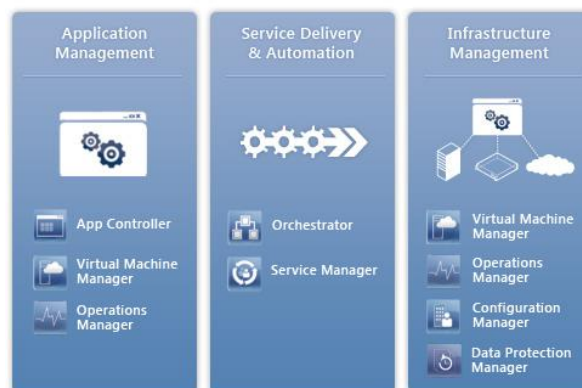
Application Management

App Controller

Virtual Machine Manager

Operations Manager

Service Delivery & Automation

Orchestrator

Service Manager

Infrastructure Management

Virtual Machine Manager

Operations Manager

Configuration Manager

Data Protection Manager